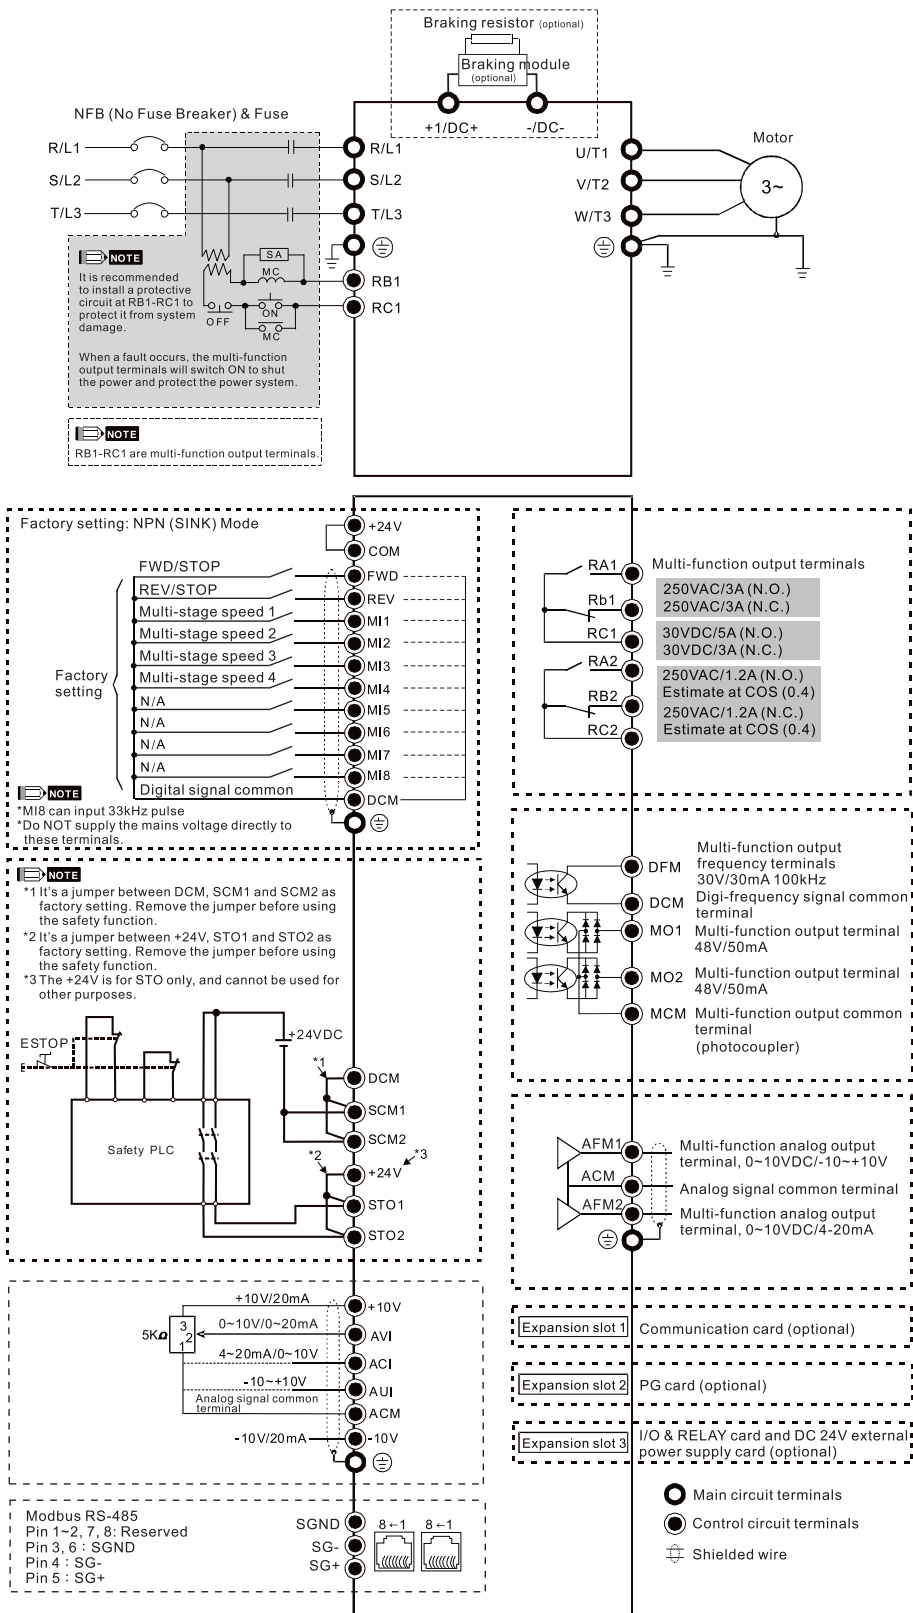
Braking resistor (optional)
Braking module (optional)
+1/DC+ -/DC-

NFB (No Fuse Breaker) & Fuse

R/L1 R/L1
S/L2 S/L2
T/L3 T/L3

Motor
U/T1
V/T2
W/T3
3~

SA
MC
OFF ON
MC

RB1
RC1

NOTE
It is recommended to install a protective circuit at RB1-RC1 to protect it from system damage.

When a fault occurs, the multi-function output terminals will switch ON to shut the power and protect the power system.

NOTE
RB1-RC1 are multi-function output terminals.

Factory setting: NPN (SINK) Mode

+24V
COM
FWD/STOP FWD
REV/STOP REV
Multi-stage speed 1 MI1
Multi-stage speed 2 MI2
Multi-stage speed 3 MI3
Multi-stage speed 4 MI4
N/A MI5
N/A MI6
N/A MI7
N/A MI8
Digital signal common DCM

Factory setting

NOTE
*MI8 can input 33kHz pulse
*Do NOT supply the mains voltage directly to these terminals.

RA1 Multi-function output terminals
Rb1
RC1
RA2
RB2
RC2

250VAC/3A (N.O.)
250VAC/3A (N.C.)
30VDC/5A (N.O.)
30VDC/3A (N.C.)
250VAC/1.2A (N.O.)
Estimate at COS (0.4)
250VAC/1.2A (N.C.)
Estimate at COS (0.4)

NOTE
*1 It's a jumper between DCM, SCM1 and SCM2 as factory setting. Remove the jumper before using the safety function.
*2 It's a jumper between +24V, STO1 and STO2 as factory setting. Remove the jumper before using the safety function.
*3 The +24V is for STO only, and cannot be used for other purposes.

ESTOP
+24VDC
*1
DCM
SCM1
SCM2
Safety PLC
*2
+24V
*3
STO1
STO2

DFM Multi-function output frequency terminals 30V/30mA 100kHz
DCM Digi-frequency signal common terminal
MO1 Multi-function output terminal 48V/50mA
MO2 Multi-function output terminal 48V/50mA
MCM Multi-function output common terminal (photocoupler)

AFM1 Multi-function analog output terminal, 0~10VDC/-10~+10V
ACM Analog signal common terminal
AFM2 Multi-function analog output terminal, 0~10VDC/4-20mA

+10V/20mA +10V
5KΩ 3 2 1
0~10V/0~20mA AVI
4~20mA/0~10V ACI
-10~+10V AUI
Analog signal common terminal ACM
-10V/20mA -10V

Expansion slot 1 Communication card (optional)
Expansion slot 2 PG card (optional)
Expansion slot 3 I/O & RELAY card and DC 24V external power supply card (optional)

Modbus RS-485
Pin 1~2, 7, 8: Reserved
Pin 3, 6 : SGND
Pin 4 : SG-
Pin 5 : SG+

SGND
SG-
SG+
8←1 8←1

Main circuit terminals
Control circuit terminals
Shielded wire